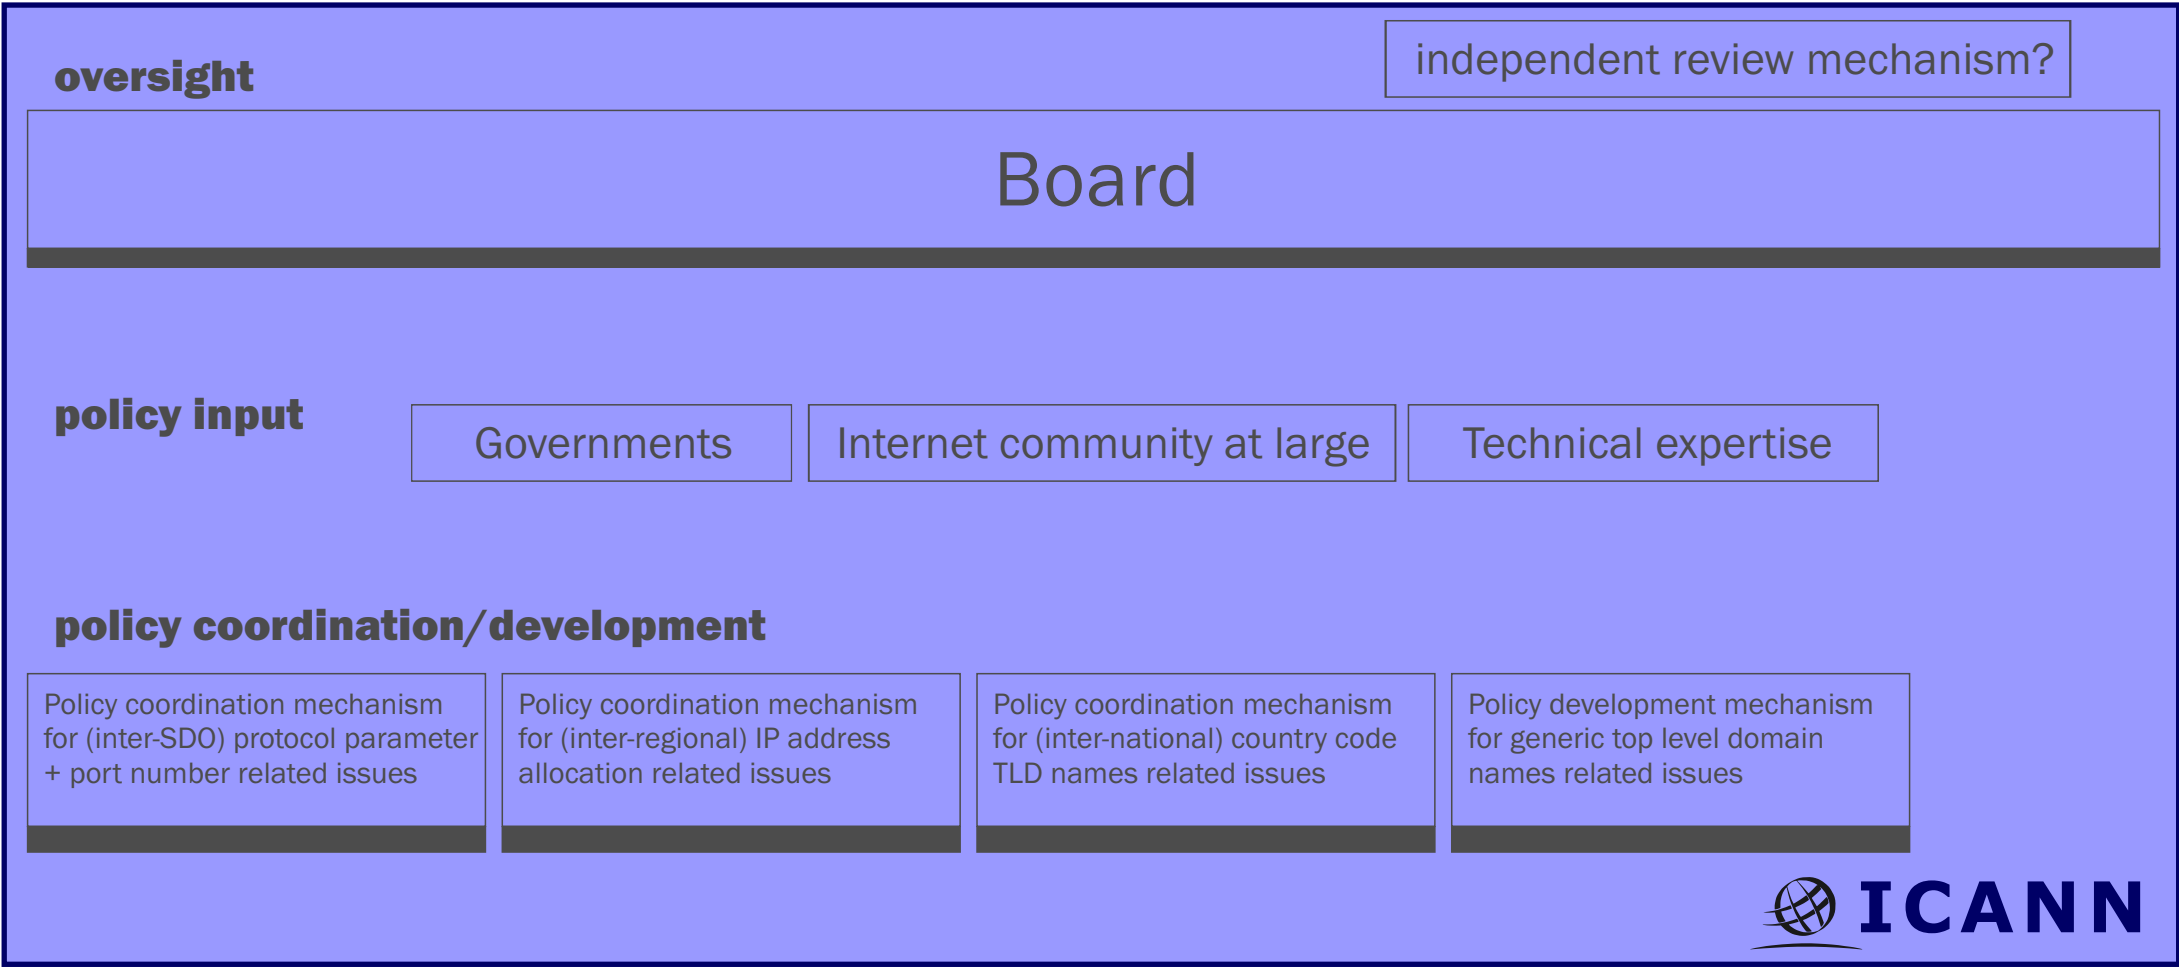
oversight

independent review mechanism?

Board

policy input

Governments

Internet community at large

Technical expertise

policy coordination/development

Policy coordination mechanism for (inter-SDO) protocol parameter + port number related issues

Policy coordination mechanism for (inter-regional) IP address allocation related issues

Policy coordination mechanism for (inter-national) country code TLD names related issues

Policy development mechanism for generic top level domain names related issues

ICANN